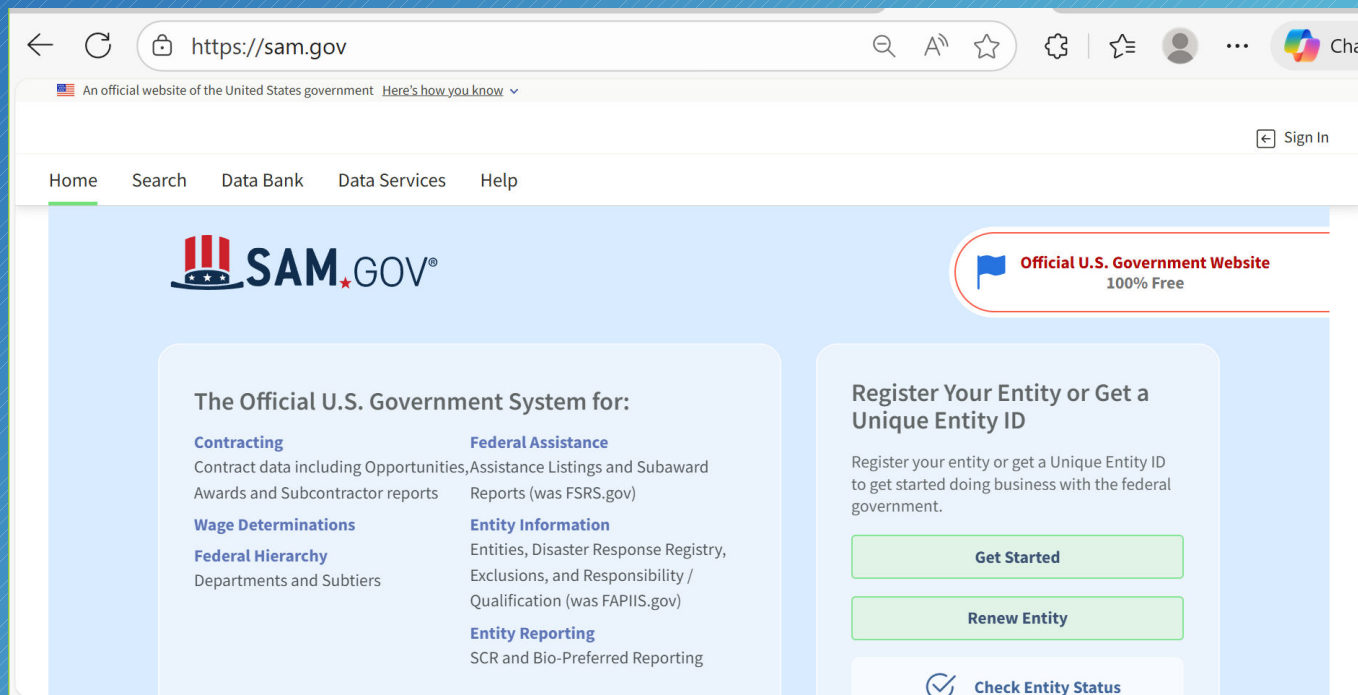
https://sam.gov

Cha

An official website of the United States government Here's how you know

Sign In

Home Search Data Bank Data Services Help

SAM.GOV®

Official U.S. Government Website
100% Free

The Official U.S. Government System for:

Contracting
Contract data including Opportunities, Awards and Subcontractor reports

Wage Determinations

Federal Hierarchy
Departments and Subtiers

Federal Assistance
Assistance Listings and Subaward Reports (was FSRS.gov)

Entity Information
Entities, Disaster Response Registry, Exclusions, and Responsibility / Qualification (was FAPIIS.gov)

Entity Reporting
SCR and Bio-Preferred Reporting

Register Your Entity or Get a Unique Entity ID

Register your entity or get a Unique Entity ID to get started doing business with the federal government.

Get Started

Renew Entity

Check Entity Status